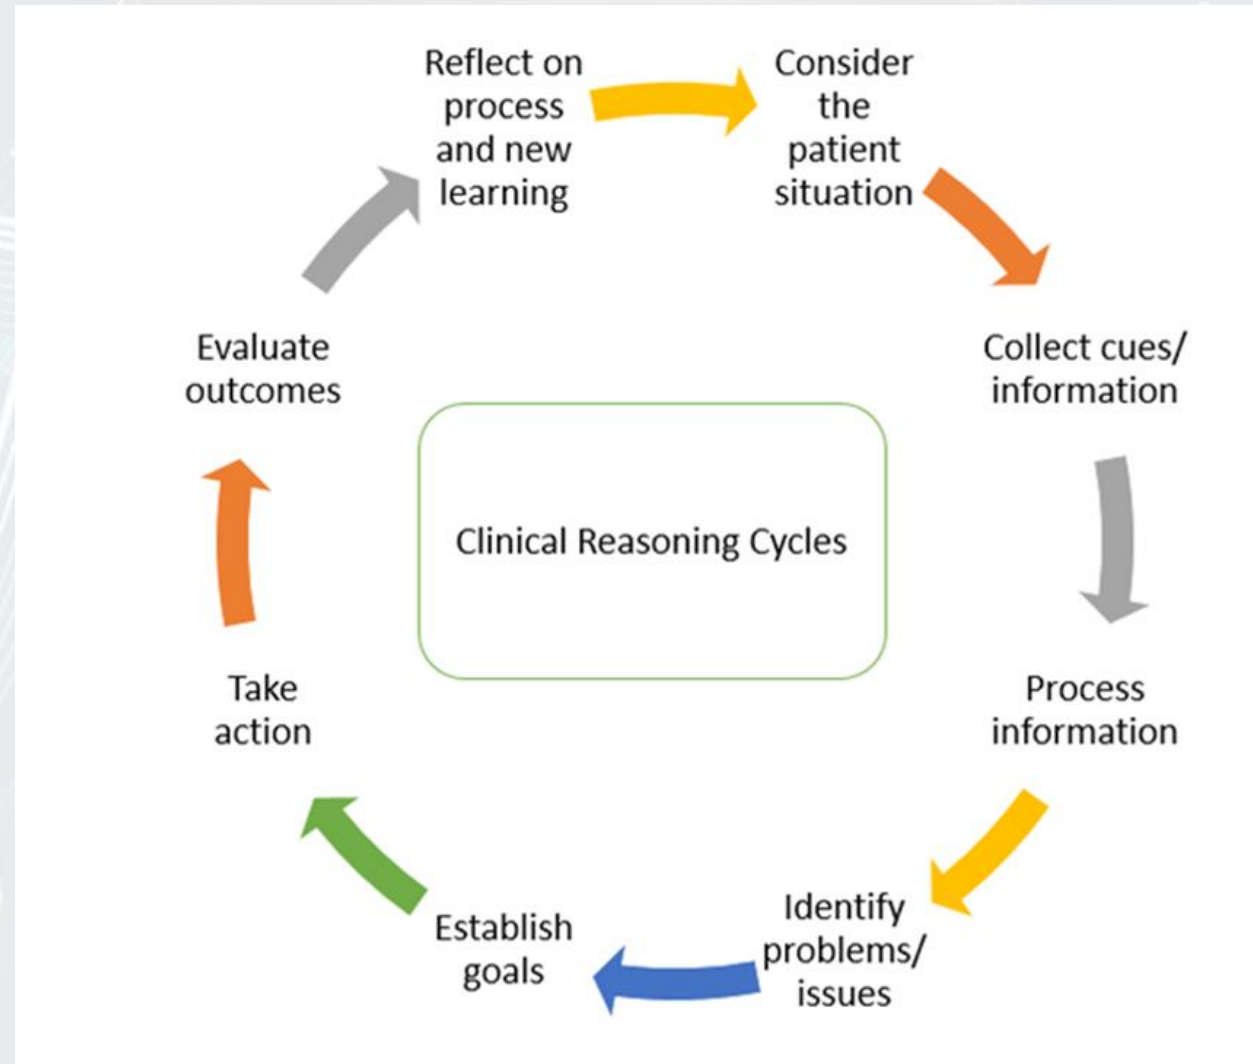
Reflect on process and new learning

Consider the patient situation

Collect cues/ information

Process information

Identify problems/ issues

Establish goals

Take action

Evaluate outcomes

Clinical Reasoning Cycles